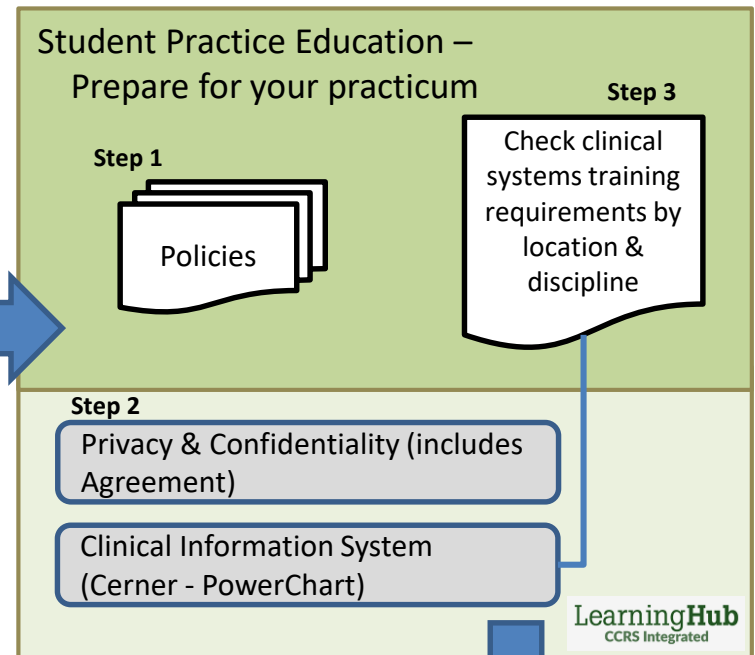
Student Practice Education –
Prepare for your practicum

Step 3

Check clinical systems training requirements by location & discipline

Step 1

Policies

Step 2

Privacy & Confidentiality (includes Agreement)

Clinical Information System (Cerner - PowerChart)

LearningHub
CCRS Integrated